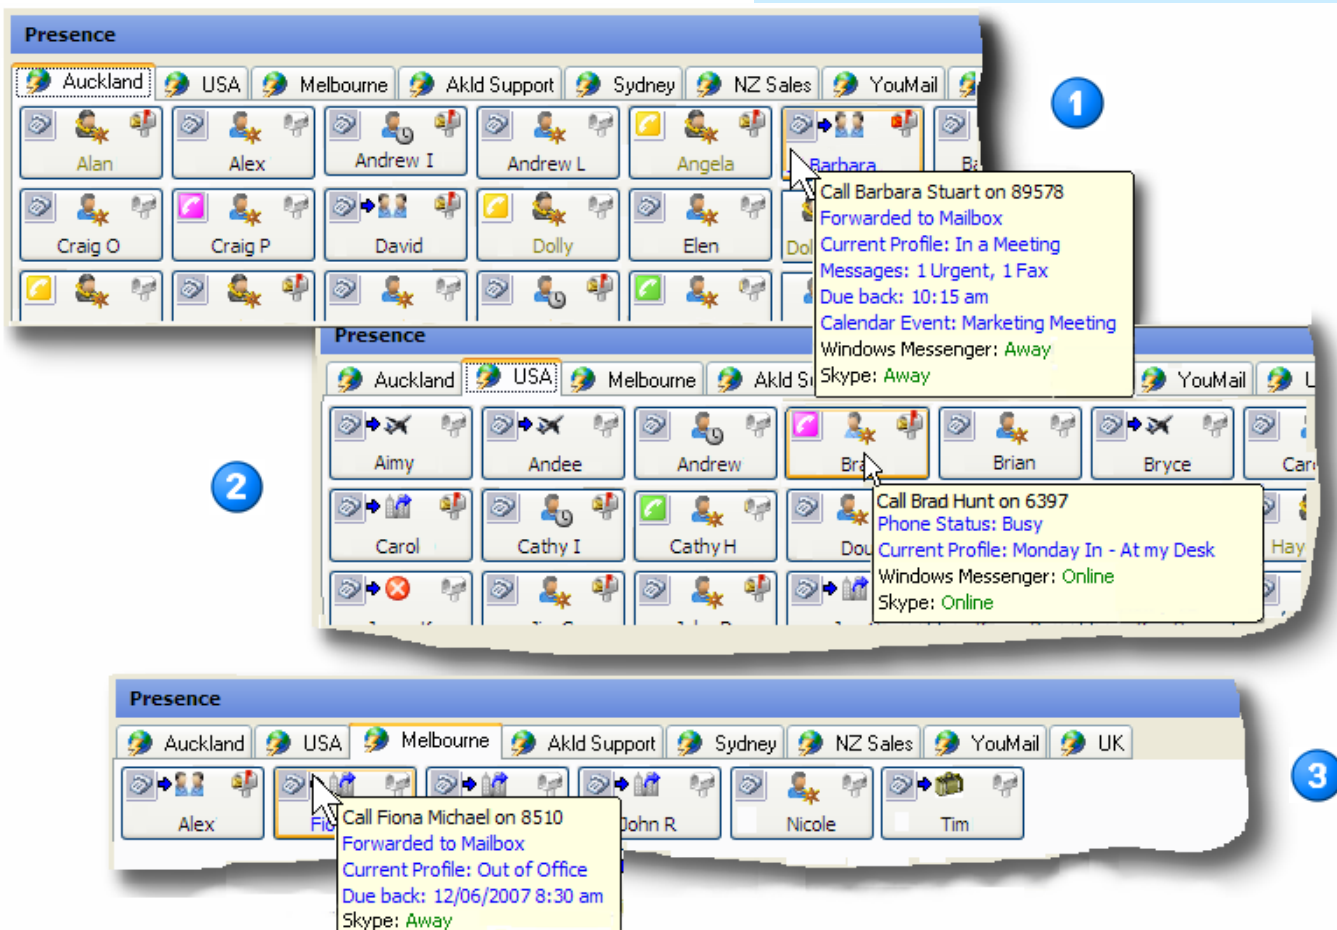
Presence

Auckland | USA | Melbourne | Akld Support | Sydney | NZ Sales | YouMail

Alan | Alex | Andrew I | Andrew L | Angela | Barbara | Ba

Craig O | Craig P | David | Dolly | Elen | Dol

Call Barbara Stuart on 89578
Forwarded to Mailbox
Current Profile: In a Meeting
Messages: 1 Urgent, 1 Fax
Due back: 10:15 am
Calendar Event: Marketing Meeting
Windows Messenger: Away
Skype: Away

1

Presence

Auckland | USA | Melbourne | Akld S | YouMail | U

Aimy | Andee | Andrew | Bra | Brian | Bryce | Car

Carol | Cathy I | Cathy H | Dou | Hay

Call Brad Hunt on 6397
Phone Status: Busy
Current Profile: Monday In - At my Desk
Windows Messenger: Online
Skype: Online

2

Presence

Auckland | USA | Melbourne | Akld Support | Sydney | NZ Sales | YouMail | UK

Alex | Fio | John R | Nicole | Tim

Call Fiona Michael on 8510
Forwarded to Mailbox
Current Profile: Out of Office
Due back: 12/06/2007 8:30 am
Skype: Away

3